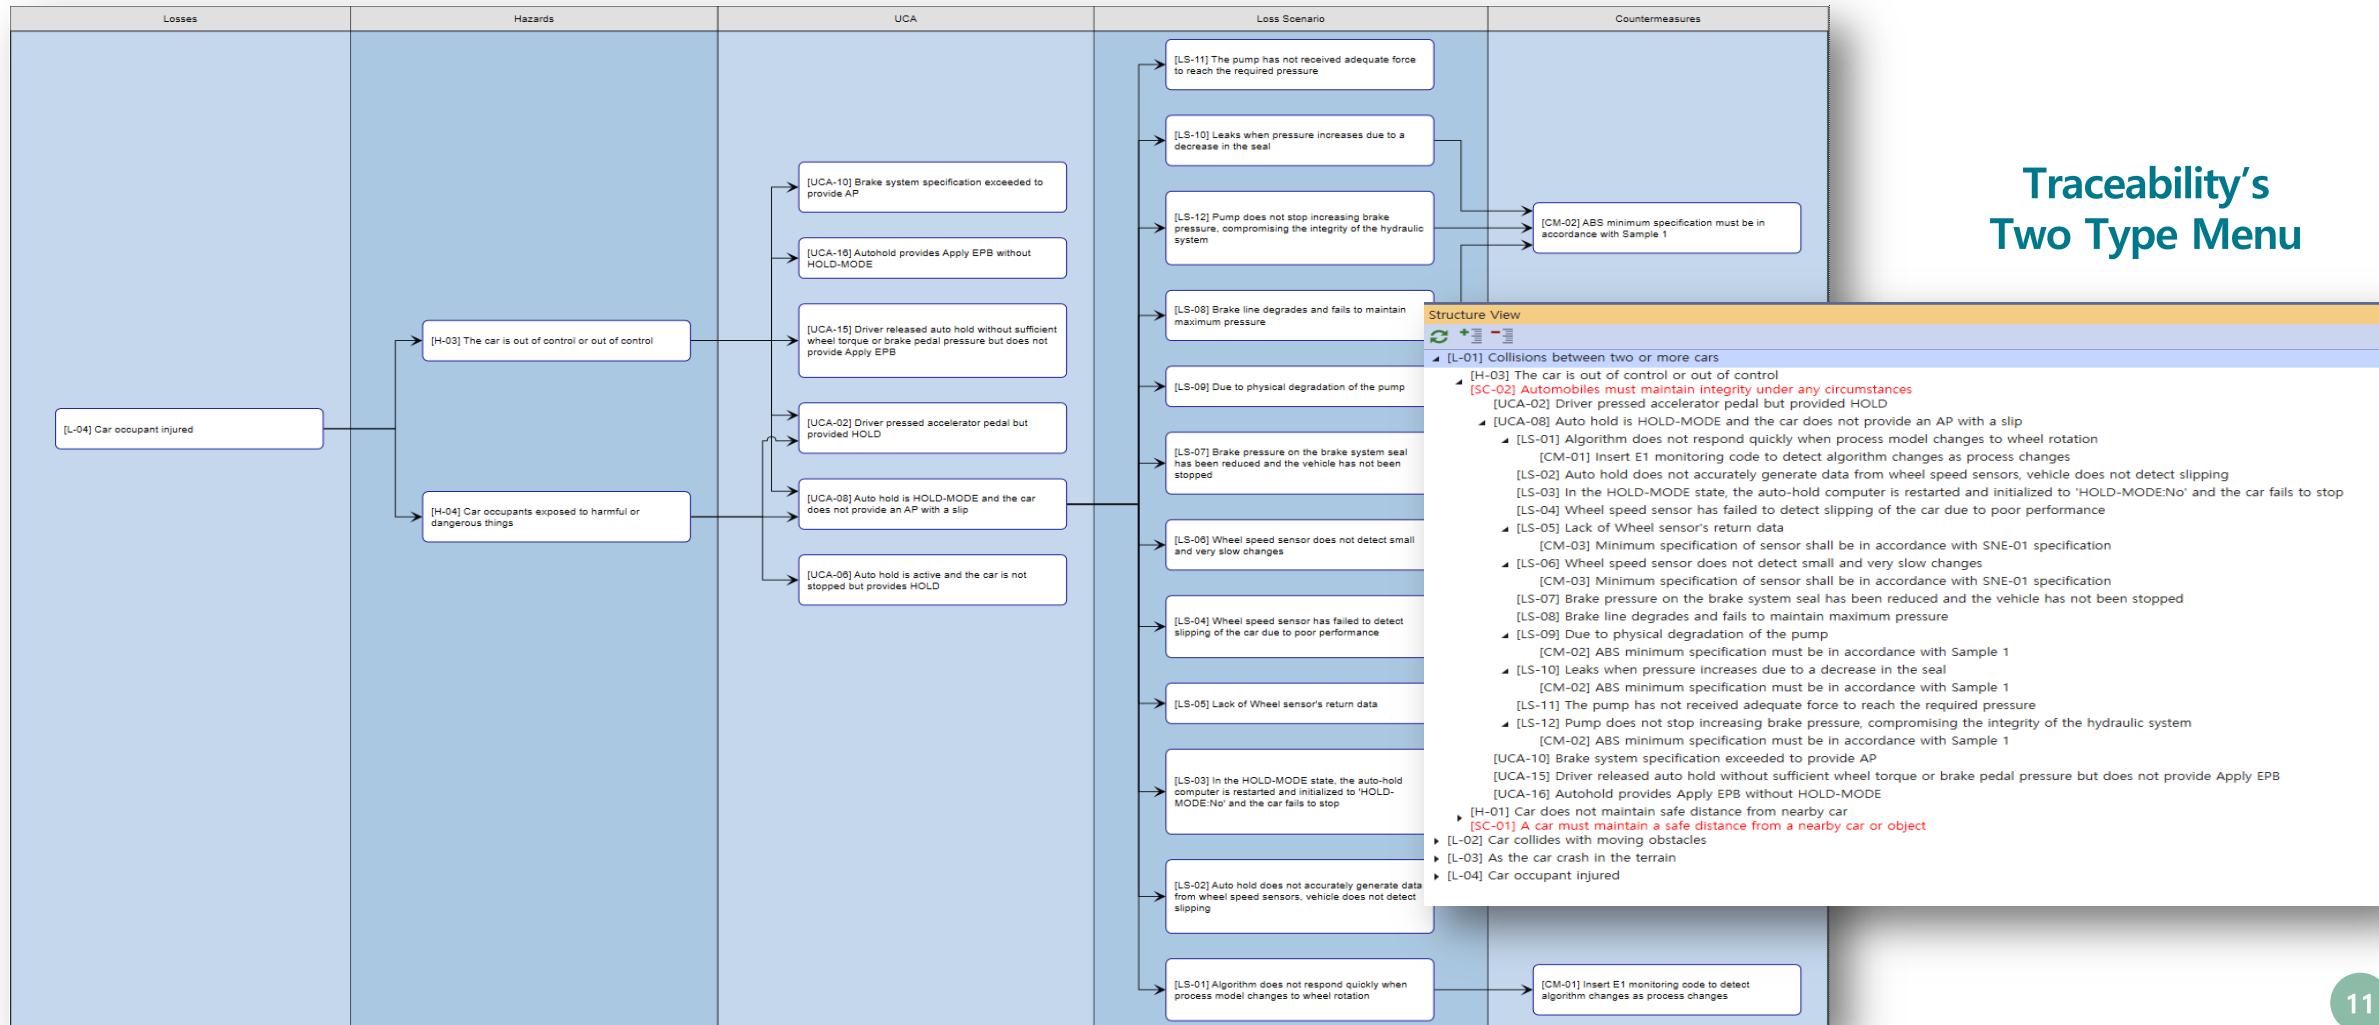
Losses

Hazards

UCA

Loss Scenario

Countermeasures

[L-04] Car occupant injured

[H-03] The car is out of control or out of control

[H-04] Car occupants exposed to harmful or dangerous things

[UCA-10] Brake system specification exceeded to provide AP

[UCA-16] Autohold provides Apply EPB without HOLD-MODE

[UCA-15] Driver released auto hold without sufficient wheel torque or brake pedal pressure but does not provide Apply EPB

[UCA-02] Driver pressed accelerator pedal but provided HOLD

[UCA-08] Auto hold is HOLD-MODE and the car does not provide an AP with a slip

[UCA-06] Auto hold is active and the car is not stopped but provides HOLD

[LS-11] The pump has not received adequate force to reach the required pressure

[LS-10] Leaks when pressure increases due to a decrease in the seal

[LS-12] Pump does not stop increasing brake pressure, compromising the integrity of the hydraulic system

[LS-08] Brake line degrades and fails to maintain maximum pressure

[LS-09] Due to physical degradation of the pump

[LS-07] Brake pressure on the brake system seal has been reduced and the vehicle has not been stopped

[LS-06] Wheel speed sensor does not detect small and very slow changes

[LS-04] Wheel speed sensor has failed to detect slipping of the car due to poor performance

[LS-05] Lack of Wheel sensor's return data

[LS-03] In the HOLD-MODE state, the auto-hold computer is restarted and initialized to 'HOLD-MODE:No' and the car fails to stop

[LS-02] Auto hold does not accurately generate data from wheel speed sensors, vehicle does not detect slipping

[LS-01] Algorithm does not respond quickly when process model changes to wheel rotation

[CM-02] ABS minimum specification must be in accordance with Sample 1

[CM-01] Insert E1 monitoring code to detect algorithm changes as process changes

Traceability's Two Type Menu

Structure View

[L-01] Collisions between two or more cars
[H-03] The car is out of control or out of control
[SC-02] Automobiles must maintain integrity under any circumstances
[UCA-02] Driver pressed accelerator pedal but provided HOLD
[UCA-08] Auto hold is HOLD-MODE and the car does not provide an AP with a slip
[LS-01] Algorithm does not respond quickly when process model changes to wheel rotation
[CM-01] Insert E1 monitoring code to detect algorithm changes as process changes
[LS-02] Auto hold does not accurately generate data from wheel speed sensors, vehicle does not detect slipping
[LS-03] In the HOLD-MODE state, the auto-hold computer is restarted and initialized to 'HOLD-MODE:No' and the car fails to stop
[LS-04] Wheel speed sensor has failed to detect slipping of the car due to poor performance
[LS-05] Lack of Wheel sensor's return data
[CM-03] Minimum specification of sensor shall be in accordance with SNE-01 specification
[LS-06] Wheel speed sensor does not detect small and very slow changes
[CM-03] Minimum specification of sensor shall be in accordance with SNE-01 specification
[LS-07] Brake pressure on the brake system seal has been reduced and the vehicle has not been stopped
[LS-08] Brake line degrades and fails to maintain maximum pressure
[LS-09] Due to physical degradation of the pump
[CM-02] ABS minimum specification must be in accordance with Sample 1
[LS-10] Leaks when pressure increases due to a decrease in the seal
[CM-02] ABS minimum specification must be in accordance with Sample 1
[LS-11] The pump has not received adequate force to reach the required pressure
[LS-12] Pump does not stop increasing brake pressure, compromising the integrity of the hydraulic system
[CM-02] ABS minimum specification must be in accordance with Sample 1
[UCA-10] Brake system specification exceeded to provide AP
[UCA-15] Driver released auto hold without sufficient wheel torque or brake pedal pressure but does not provide Apply EPB
[UCA-16] Autohold provides Apply EPB without 'HOLD-MODE
[H-01] Car does not maintain safe distance from nearby car
[SC-01] A car must maintain a safe distance from a nearby car or object
[L-02] Car collides with moving obstacles
[L-03] As the car crash in the terrain
[L-04] Car occupant injured

11